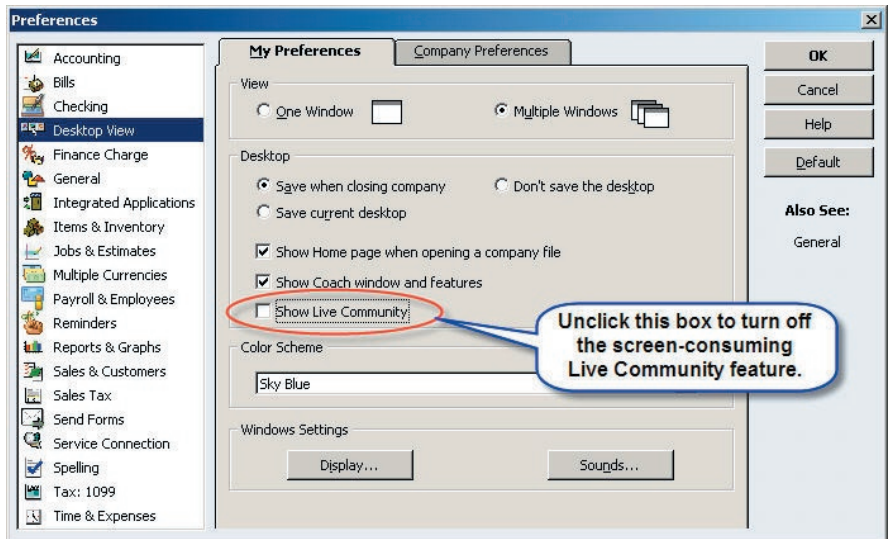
Preferences

Accounting
Bills
Checking
Desktop View
Finance Charge
General
Integrated Applications
Items & Inventory
Jobs & Estimates
Multiple Currencies
Payroll & Employees
Reminders
Reports & Graphs
Sales & Customers
Sales Tax
Send Forms
Service Connection
Spelling
Tax: 1099
Time & Expenses

My Preferences | Company Preferences

View
One Window
Multiple Windows

Desktop
Save when closing company
Don't save the desktop
Save current desktop
Show Home page when opening a company file
Show Coach window and features
Show Live Community

Color Scheme
Sky Blue

Windows Settings
Display...
Sounds...

Unclick this box to turn off the screen-consuming Live Community feature.

OK
Cancel
Help
Default

Also See:
General